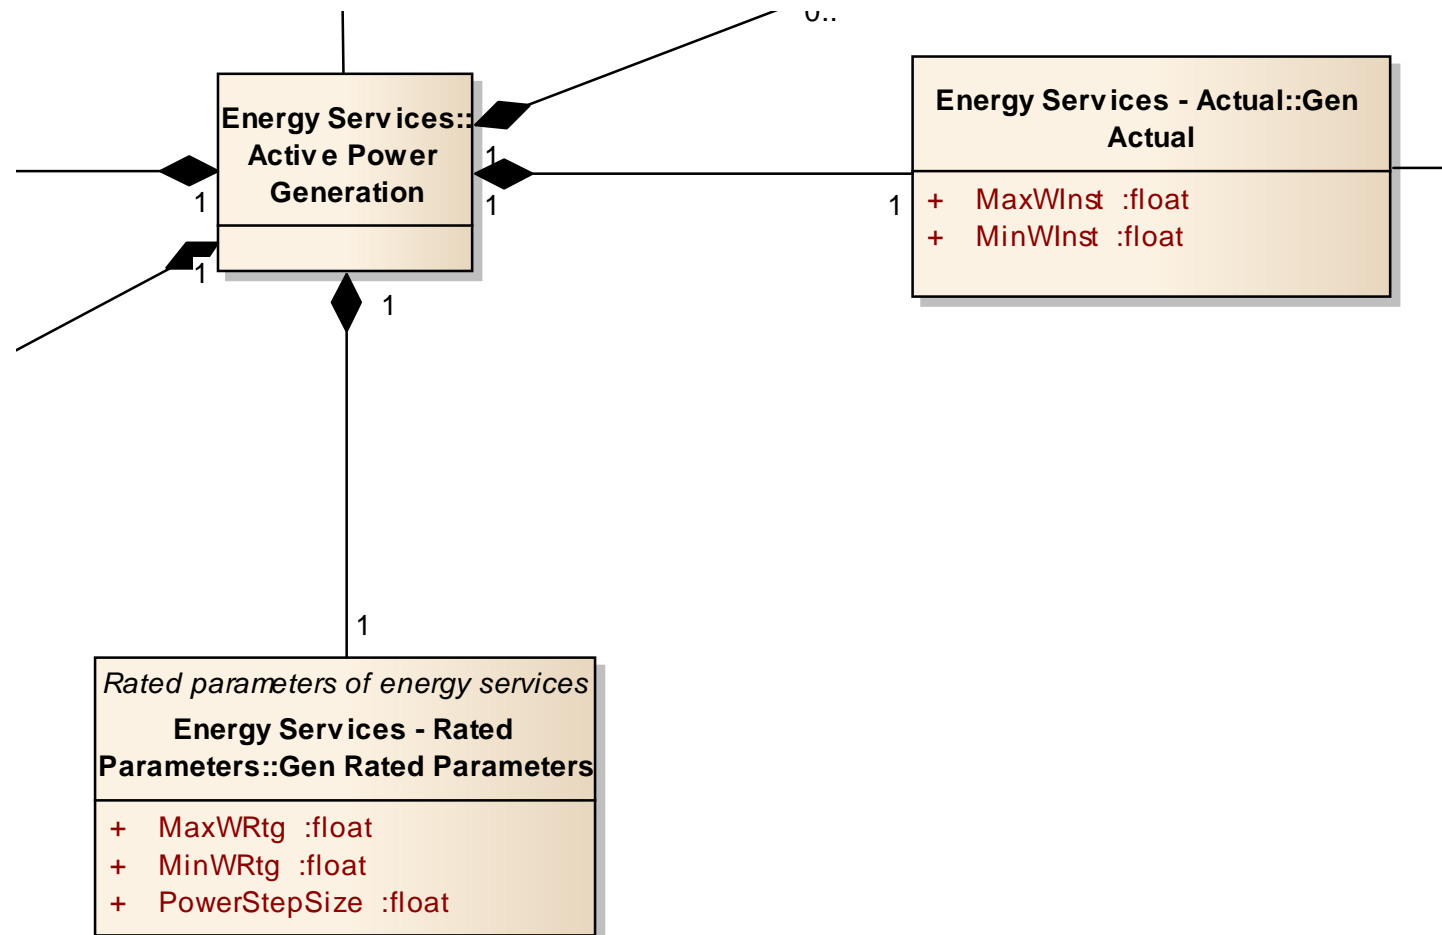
0..

Energy Services:: Active Power Generation

1

1

1

1

1

1

Energy Services - Actual::Gen Actual

+ MaxWInst :float
+ MinWInst :float

1

1

Rated parameters of energy services

Energy Services - Rated Parameters::Gen Rated Parameters

+ MaxWRtg :float
+ MinWRtg :float
+ PowerStepSize :float